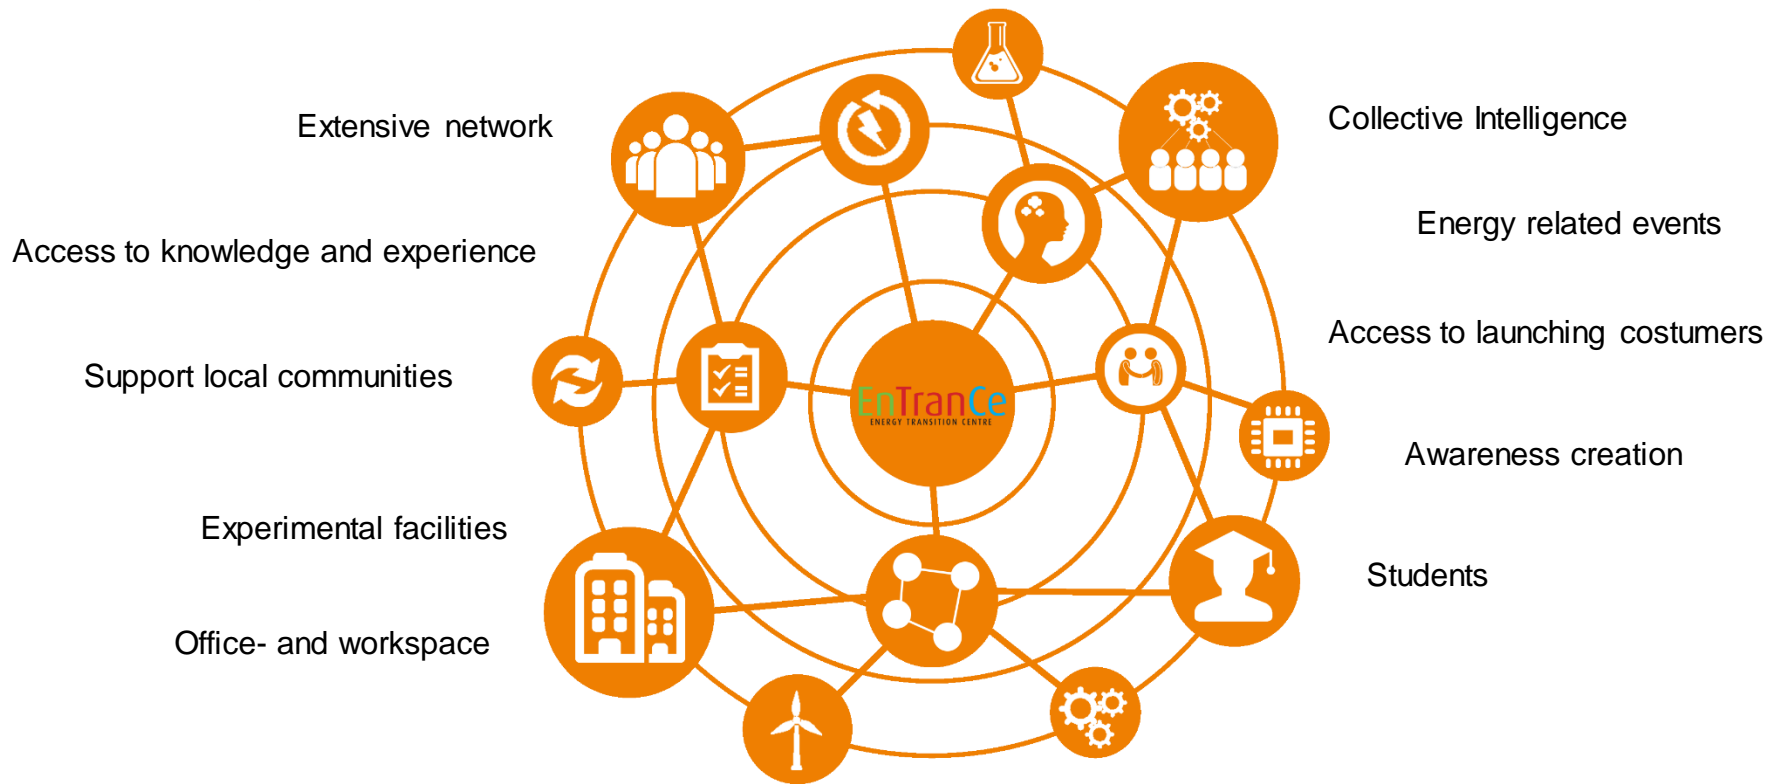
Extensive network

Access to knowledge and experience

Support local communities

Experimental facilities

Office- and workspace

EnTranCe
ENERGY TRANSITION CENTRE

Collective Intelligence

Energy related events

Access to launching costumers

Awareness creation

Students